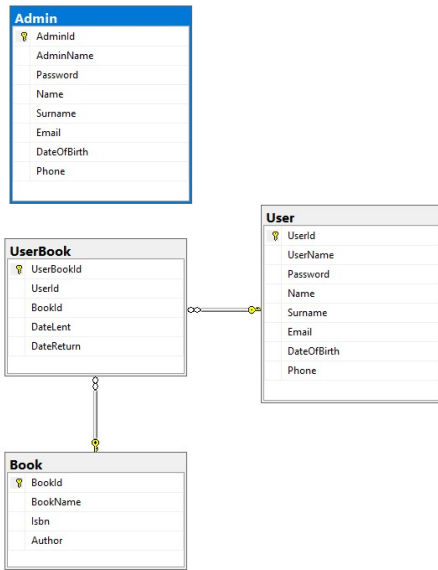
Admin
AdminId
AdminName
Password
Name
Surname
Email
DateOfBirth
Phone

User
UserId
UserName
Password
Name
Surname
Email
DateOfBirth
Phone

UserBook
UserBookId
UserId
BookId
DateLent
DateReturn

Book
BookId
BookName
Isbn
Author